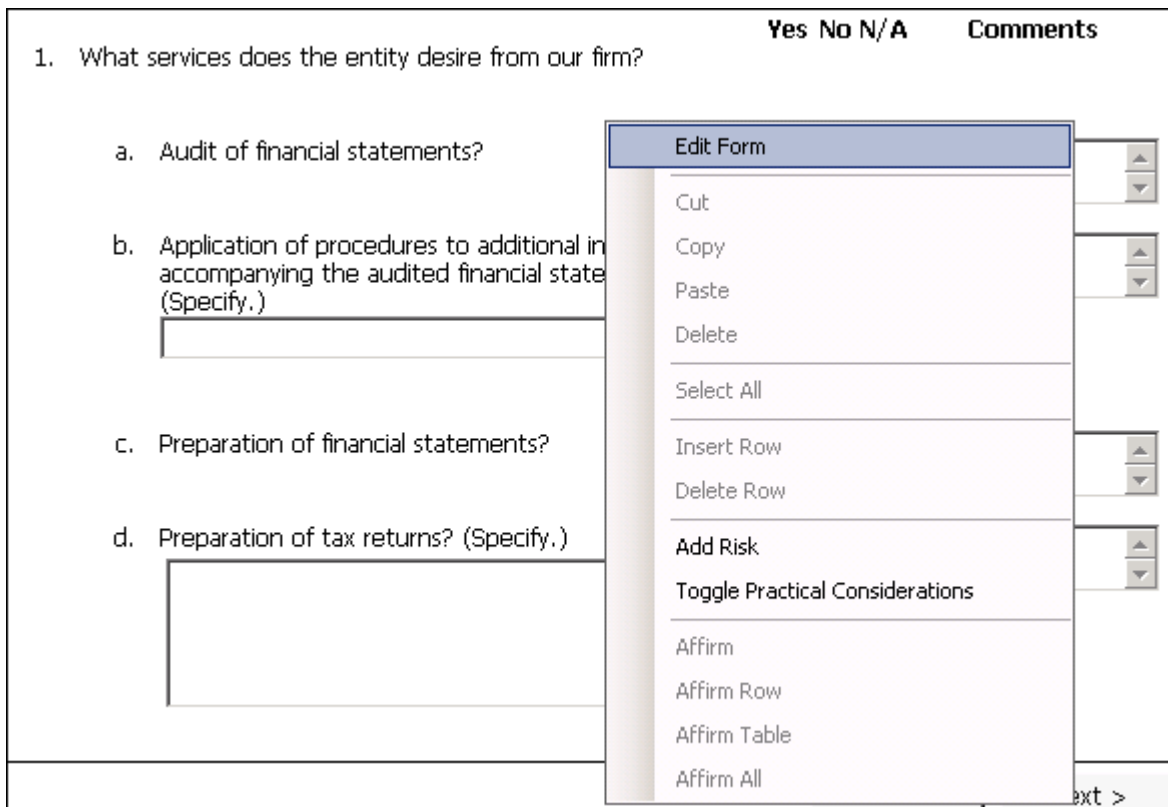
Yes No N/A Comments

1. What services does the entity desire from our firm?

a. Audit of financial statements?

b. Application of procedures to additional in accompanying the audited financial state (Specify.)

c. Preparation of financial statements?

d. Preparation of tax returns? (Specify.)

Edit Form

Cut

Copy

Paste

Delete

Select All

Insert Row

Delete Row

Add Risk

Toggle Practical Considerations

Affirm

Affirm Row

Affirm Table

Affirm All

ext >